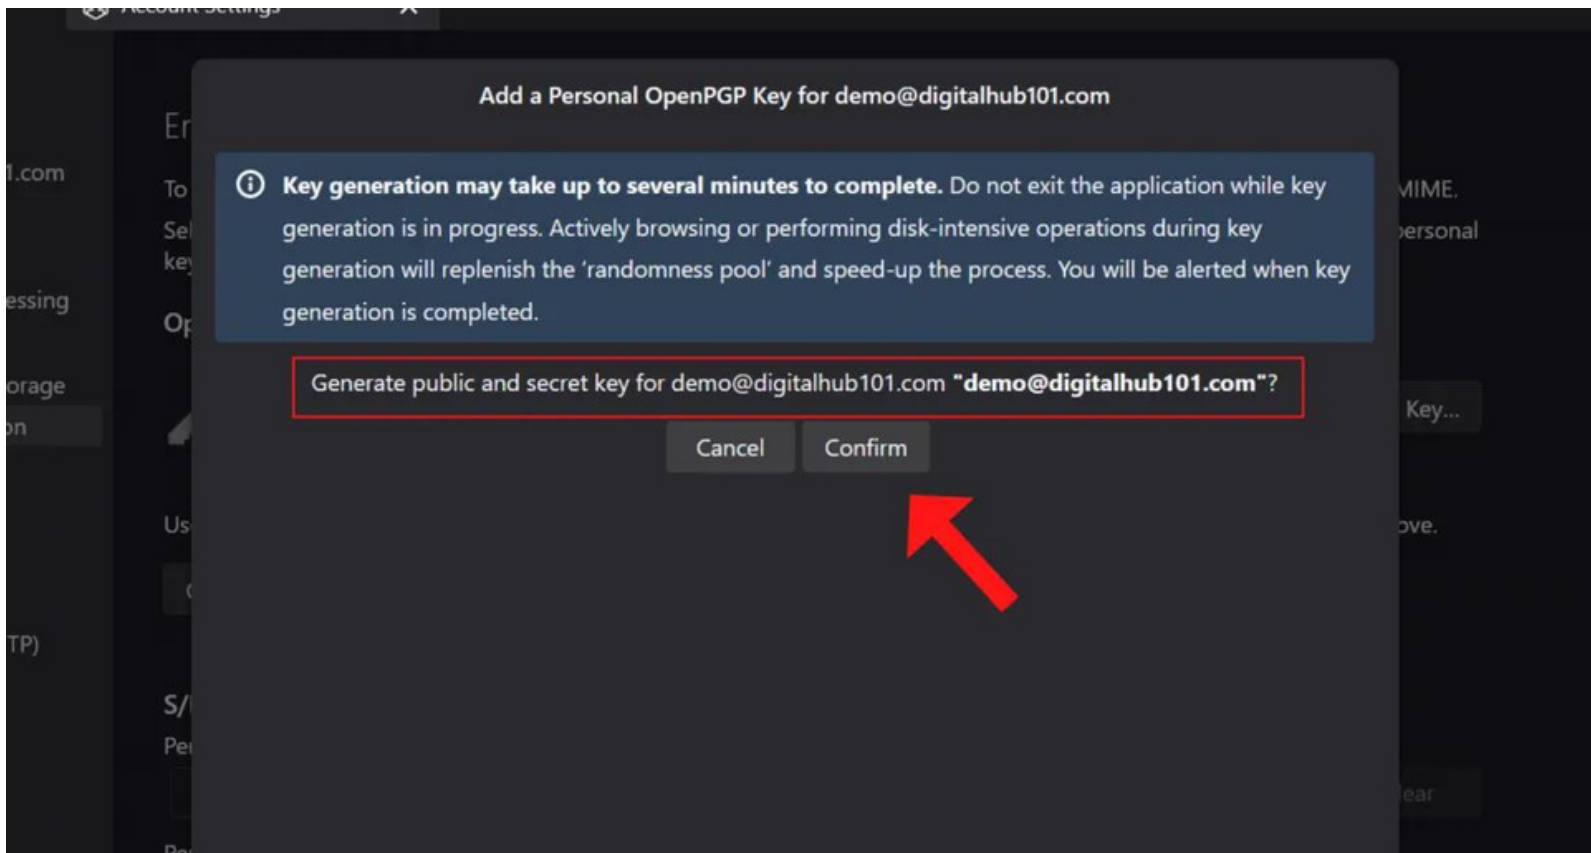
Account Settings

1.com

essing

orage

on

TP)

Er

To

Sel

key

Op

Us

S/

Pe

Add a Personal OpenPGP Key for demo@digitalhub101.com

Key generation may take up to several minutes to complete. Do not exit the application while key generation is in progress. Actively browsing or performing disk-intensive operations during key generation will replenish the 'randomness pool' and speed-up the process. You will be alerted when key generation is completed.

Generate public and secret key for demo@digitalhub101.com "demo@digitalhub101.com"?

Cancel Confirm

MIME.

personal

Key...

ove.

ear